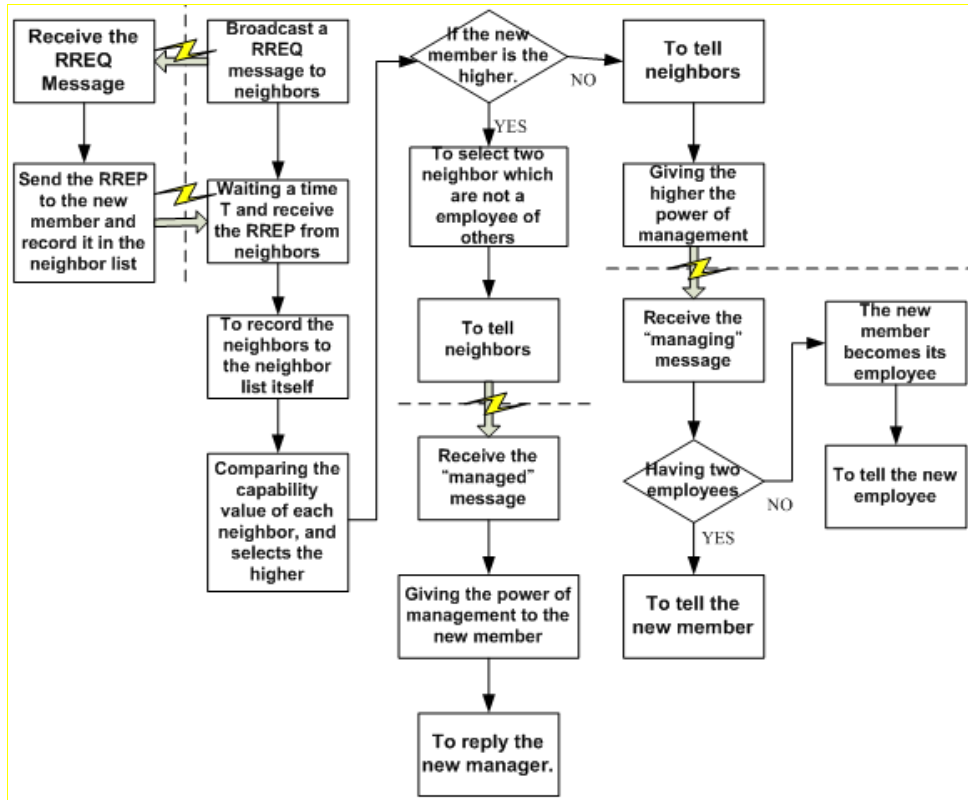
Receive the RREQ Message

Send the RREP to the new member and record it in the neighbor list

Broadcast a RREQ message to neighbors

Waiting a time T and receive the RREP from neighbors

To record the neighbors to the neighbor list itself

Comparing the capability value of each neighbor, and selects the higher

If the new member is the higher.

NO

YES

To select two neighbor which are not a employee of others

To tell neighbors

Receive the "managed" message

Giving the power of management to the new member

To reply the new manager.

To tell neighbors

Giving the higher the power of management

Receive the "managing" message

Having two employees

NO

YES

The new member becomes its employee

To tell the new employee

To tell the new member